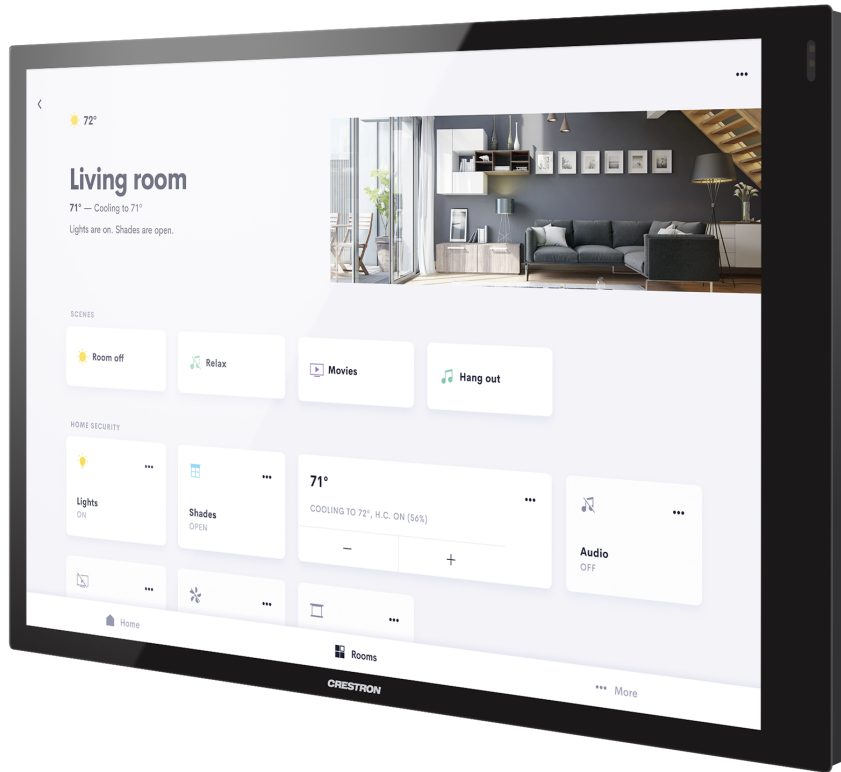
•••

‹

72°

Living room

71° — Cooling to 71°

Lights are on. Shades are open.

SCENES

Room off

Relax

Movies

Hang out

HOME SECURITY

•••

Lights
ON

•••

Shades
OPEN

71°

•••

COOLING TO 72°, H.C. ON (56%)

−

+

•••

Audio
OFF

•••

•••

•••

Home

Rooms

••• More

CRESTRON